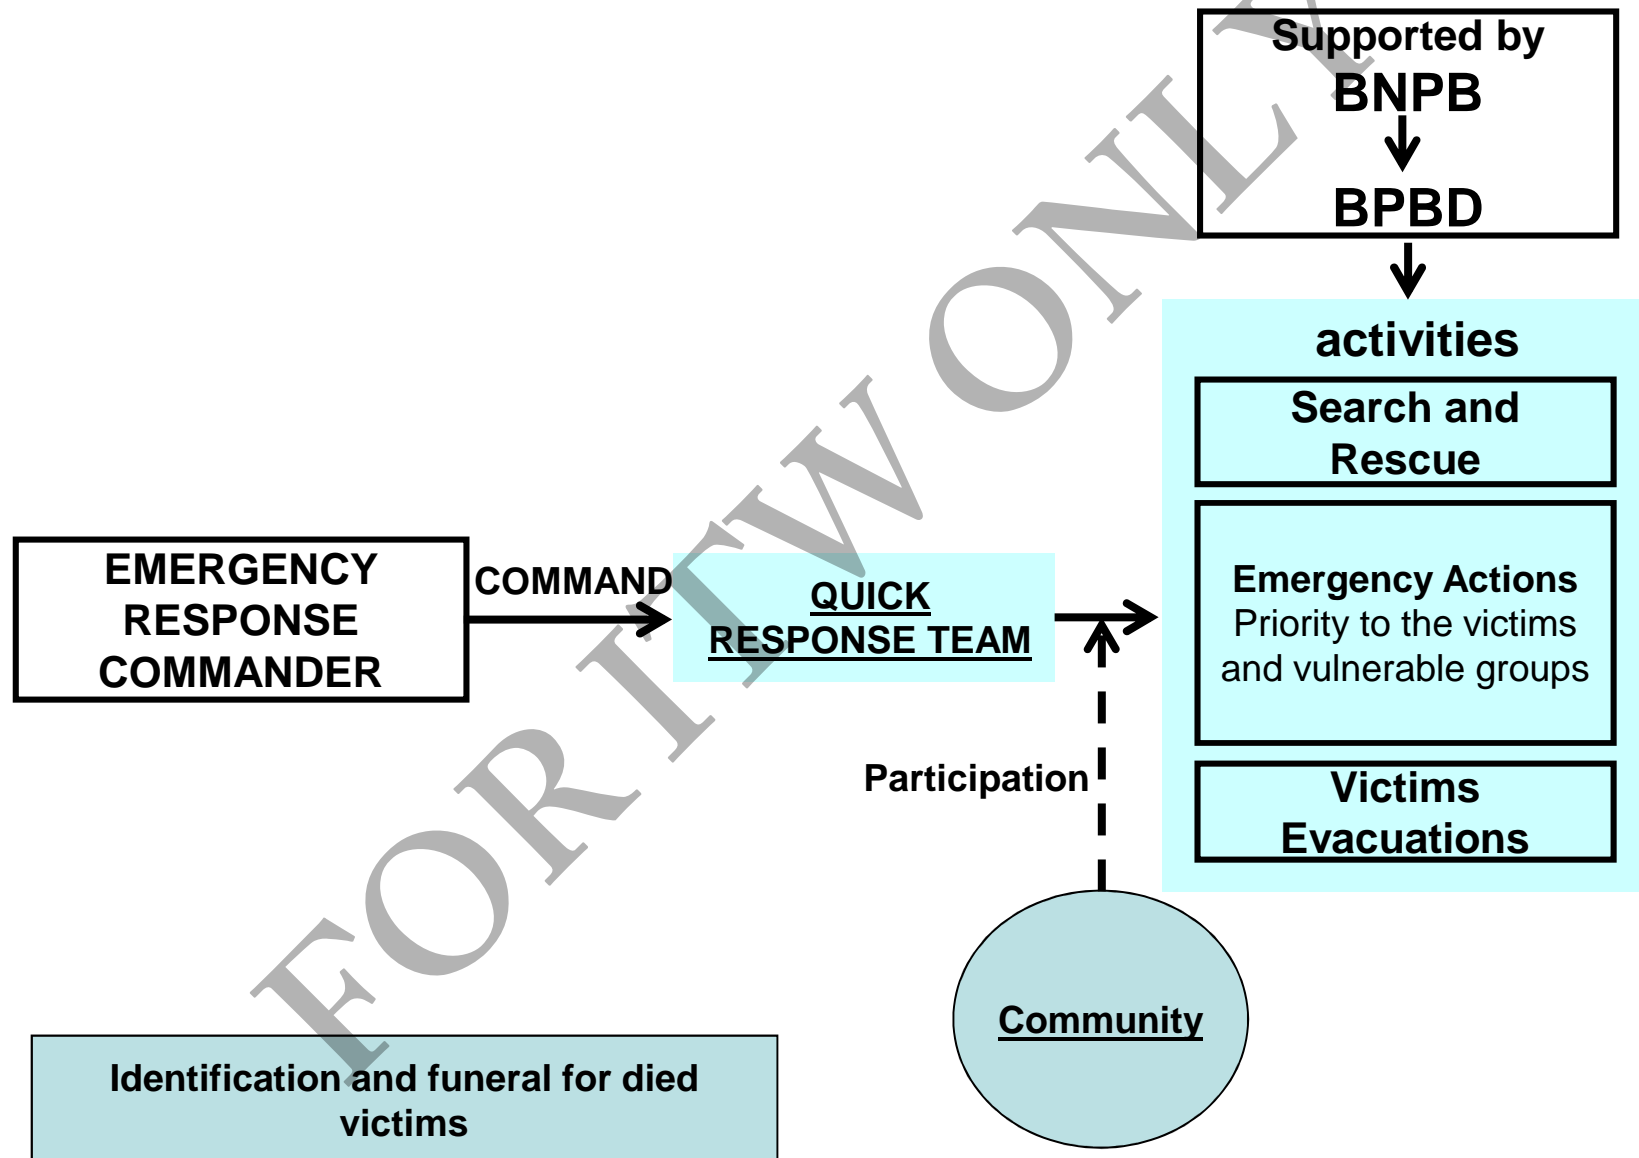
Supported by
BNPB
BPBD

activities

Search and Rescue

Emergency Actions
Priority to the victims and vulnerable groups

Victims Evacuations

EMERGENCY RESPONSE COMMANDER

COMMAND

QUICK RESPONSE TEAM

Participation

Community

Identification and funeral for died victims

FOR ITW ONLY